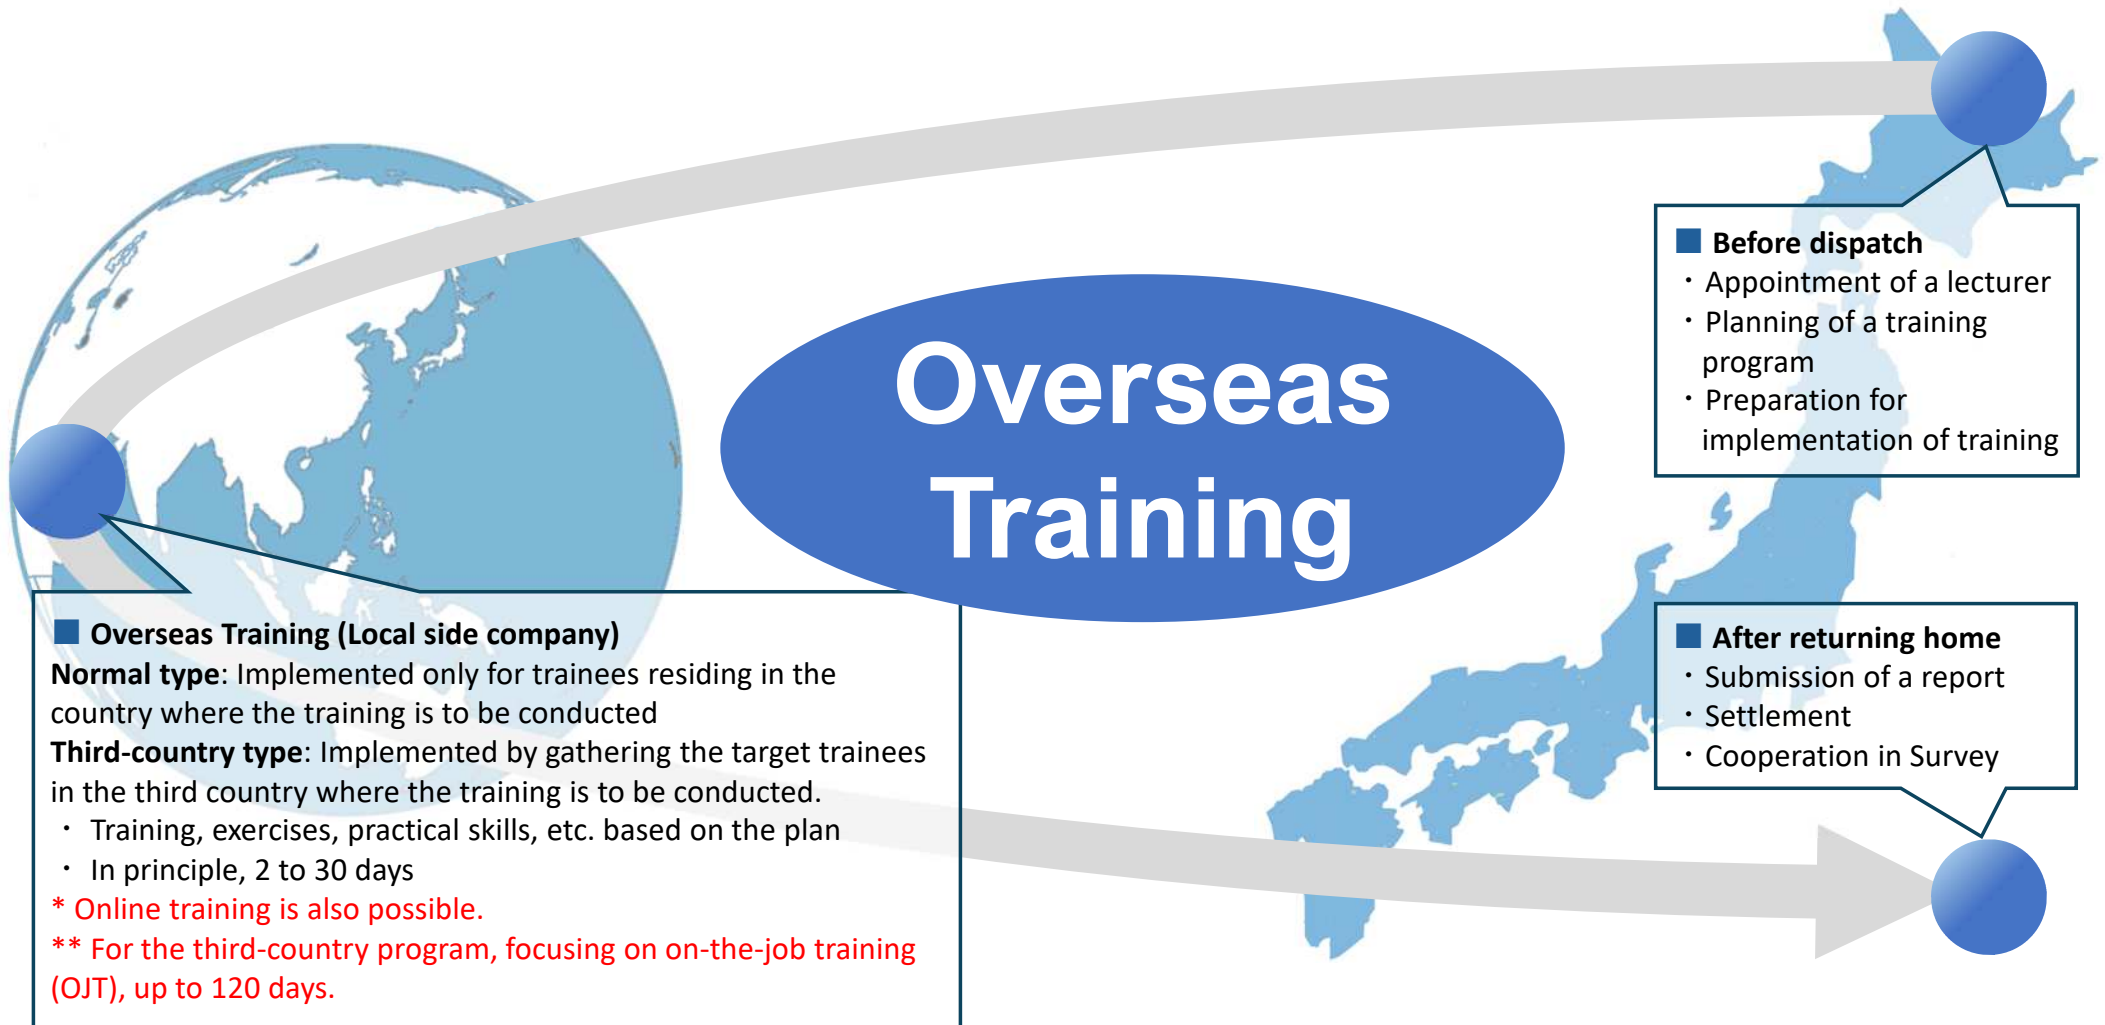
Overseas Training

■ Before dispatch
・Appointment of a lecturer
・Planning of a training program
・Preparation for implementation of training

■ Overseas Training (Local side company)
Normal type: Implemented only for trainees residing in the country where the training is to be conducted
Third-country type: Implemented by gathering the target trainees in the third country where the training is to be conducted.
・ Training, exercises, practical skills, etc. based on the plan
・ In principle, 2 to 30 days
* Online training is also possible.
** For the third-country program, focusing on on-the-job training (OJT), up to 120 days.

■ After returning home
・Submission of a report
・Settlement
・Cooperation in Survey